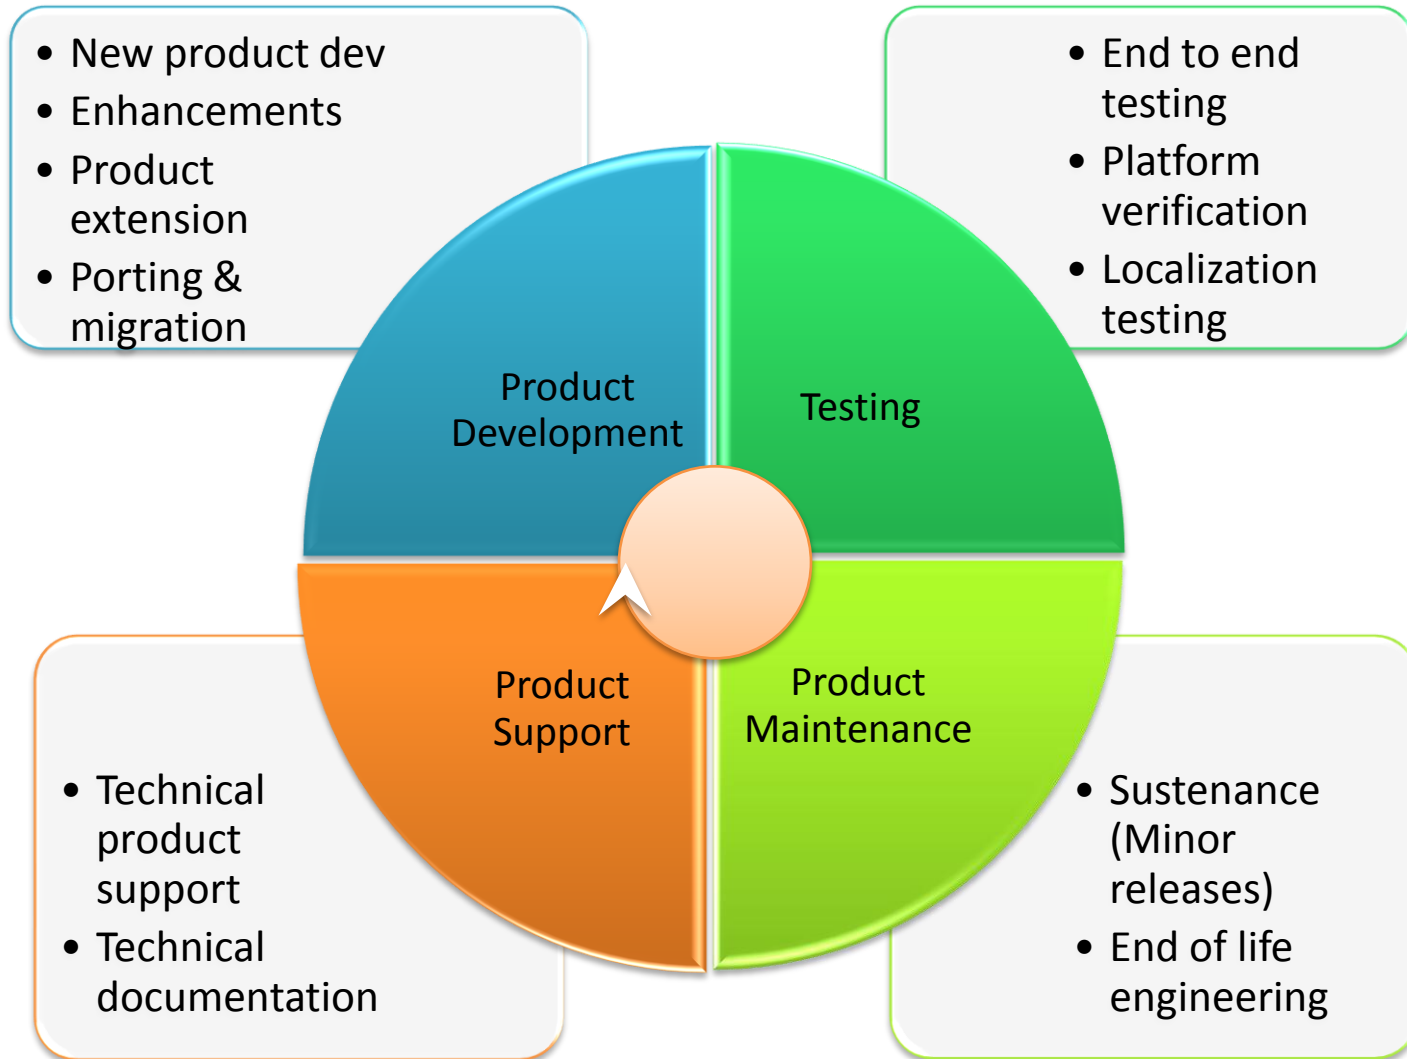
- New product dev
- Enhancements
- Product extension
- Porting & migration

- End to end testing
- Platform verification
- Localization testing

Product Development

Testing

Product Support

Product Maintenance

- Technical product support
- Technical documentation

- Sustenance (Minor releases)
- End of life engineering